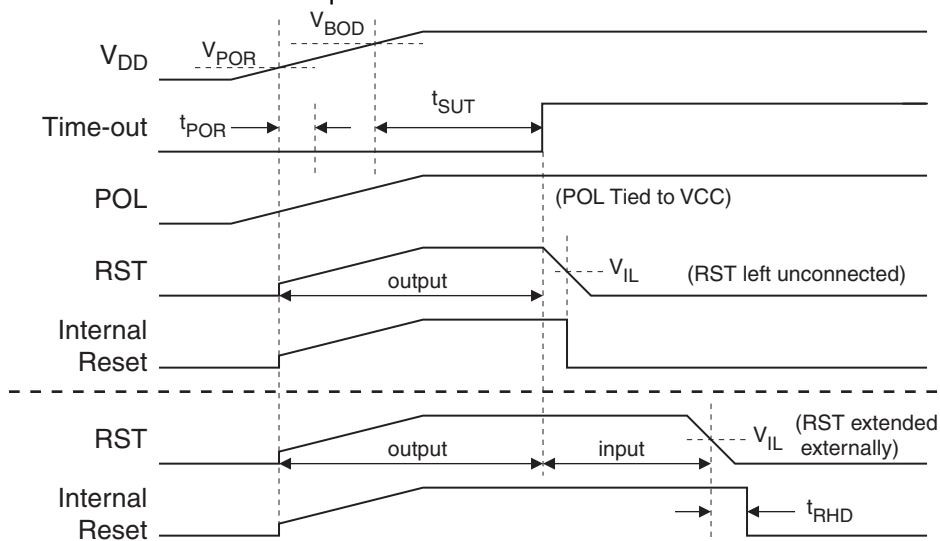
$V_{BOD}$

$V_{DD}$

$V_{POR}$

$t_{SUT}$

Time-out

$t_{POR}$

POL

(POL Tied to VCC)

RST

$V_{IL}$

(RST left unconnected)

output

Internal Reset

RST

$V_{IL}$

(RST extended externally)

output

input

Internal Reset

$t_{RHD}$